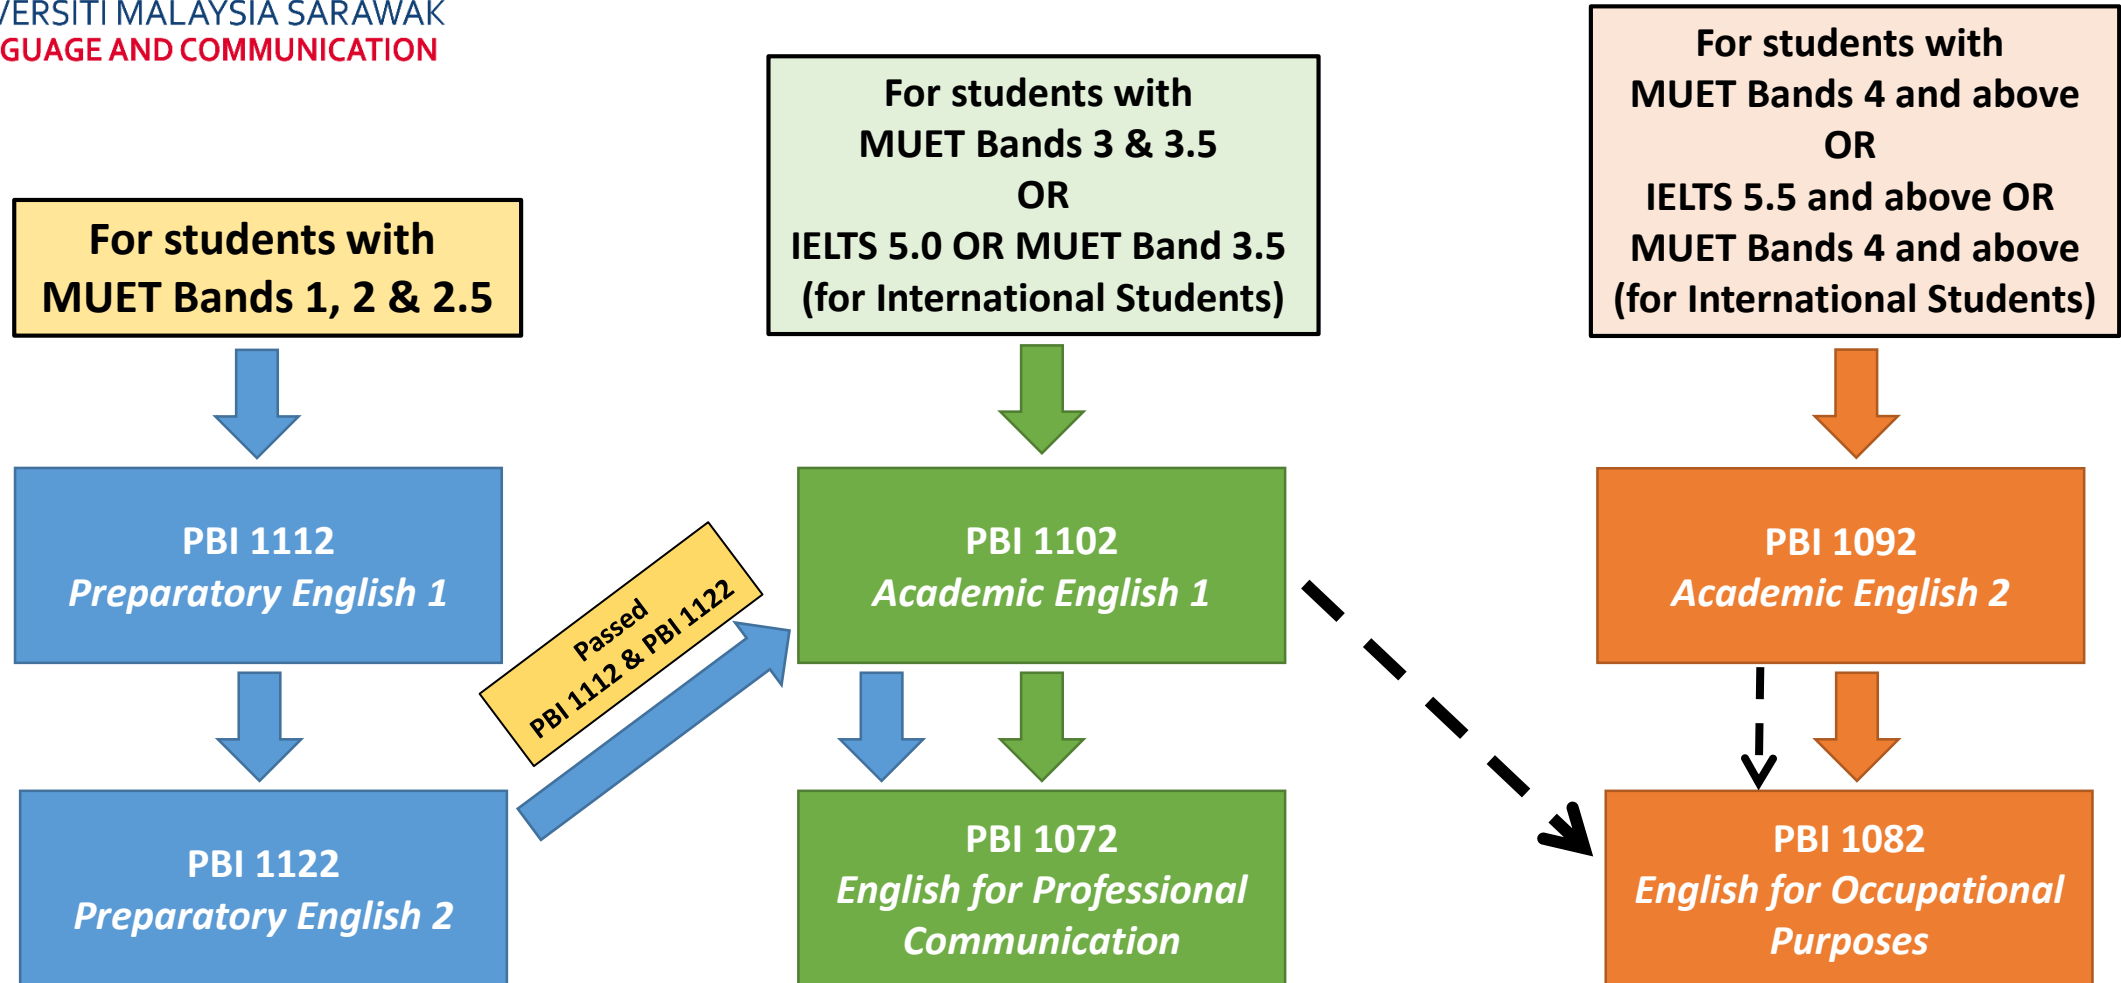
/ERSITI MALAYSIA SARAWAK
GUAGE AND COMMUNICATION

For students with MUET Bands 1, 2 & 2.5

PBI 1112
*Preparatory English 1*

PBI 1122
*Preparatory English 2*

Passed PBI 1112 & PBI 1122

For students with MUET Bands 3 & 3.5 OR IELTS 5.0 OR MUET Band 3.5 (for International Students)

PBI 1102
*Academic English 1*

PBI 1072
*English for Professional Communication*

For students with MUET Bands 4 and above OR IELTS 5.5 and above OR MUET Bands 4 and above (for International Students)

PBI 1092
*Academic English 2*

PBI 1082
*English for Occupational Purposes*